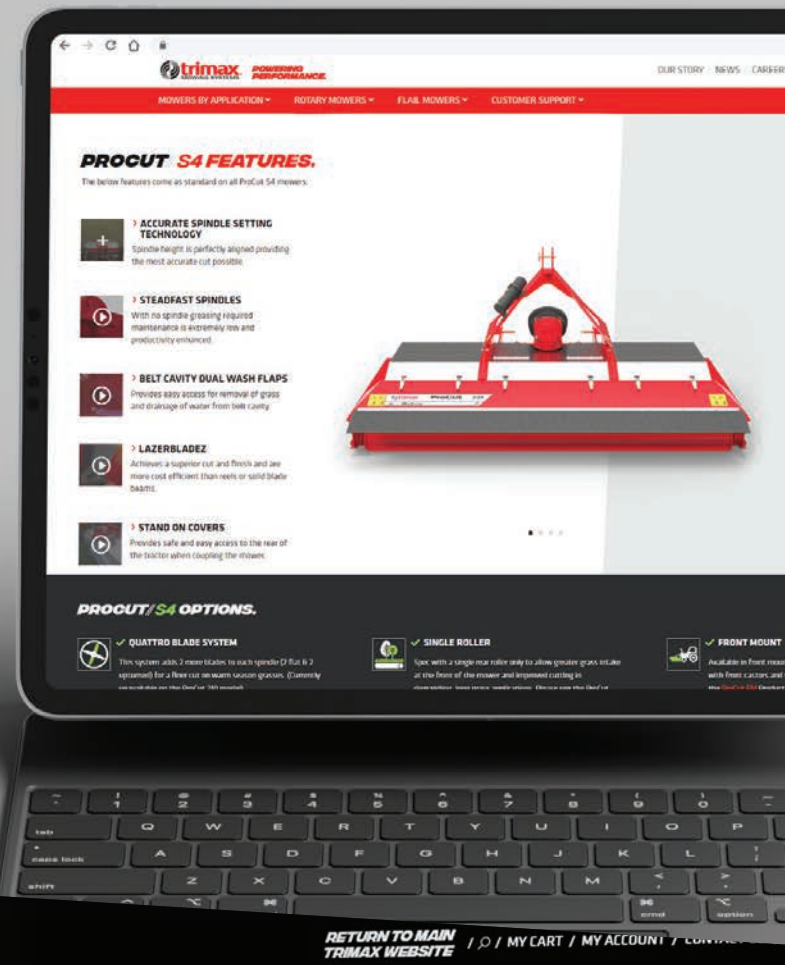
trimax POWERING PERFORMANCE.

OUR STORY NEWS CAREER

MOWERS BY APPLICATION ROTARY MOWERS FLAIL MOWERS CUSTOMER SUPPORT

PROCUT S4 FEATURES.

The below features come as standard on all ProCut S4 mowers.

› ACCURATE SPINDLE SETTING TECHNOLOGY
Spindle height is perfectly aligned providing the most accurate cut possible.

› STEADFAST SPINDLES
With no spindle greasing required maintenance is extremely low and productivity enhanced.

› BELT CAVITY DUAL WASH FLAPS
Provides easy access for removal of grass and drainage of water from belt cavity.

› LAZERBLADEZ
Achieves a superior cut and finish and are more cost efficient than reels or solid blade beams.

› STAND ON COVERS
Provides safe and easy access to the rear of the tractor when coupling the mower.

PROCUT/S4 OPTIONS.

✓ QUATTRO BLADE SYSTEM
This system adds 2 more blades to each spindle (2 flat & 2 upturned) for a finer cut on warm season grasses. (Currently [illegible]

✓ SINGLE ROLLER
Spec with a single rear roller only to allow greater grass intake at the front of the mower and improved cutting in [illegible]

✓ FRONT MOUNT
Available in front mou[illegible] with front castors and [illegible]

tab
caps lock
shift
cmd
option

RETURN TO MAIN TRIMAX WEBSITE / / MY CART / MY ACCOUNT / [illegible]